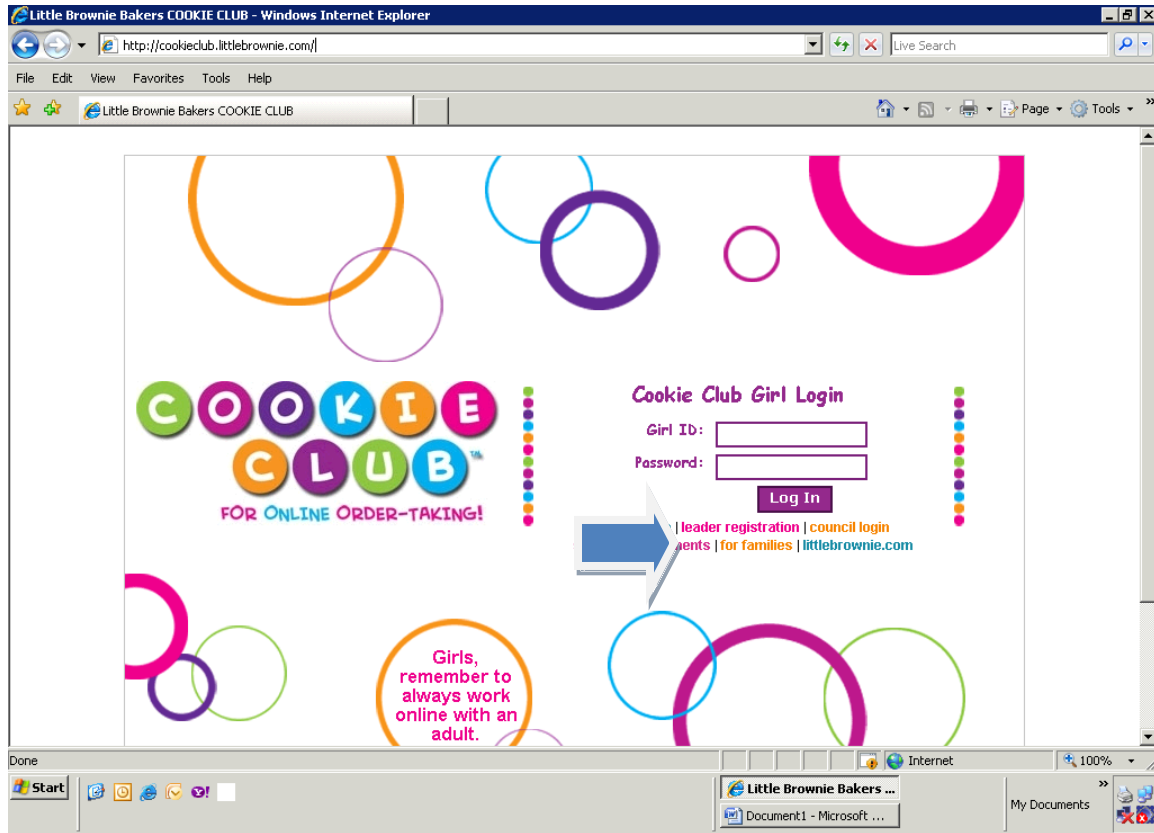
Little Brownie Bakers COOKIE CLUB - Windows Internet Explorer

http://cookieclub.littlebrownie.com/

Live Search

File Edit View Favorites Tools Help

Little Brownie Bakers COOKIE CLUB

Page Tools

COOKIE CLUB™

FOR ONLINE ORDER-TAKING!

Cookie Club Girl Login

Girl ID:

Password:

Log In

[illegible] | leader registration | council login

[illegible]ents | for families | littlebrownie.com

Girls, remember to always work online with an adult.

Done

Internet

100%

Start

Little Brownie Bakers ...

Document1 - Microsoft ...

My Documents